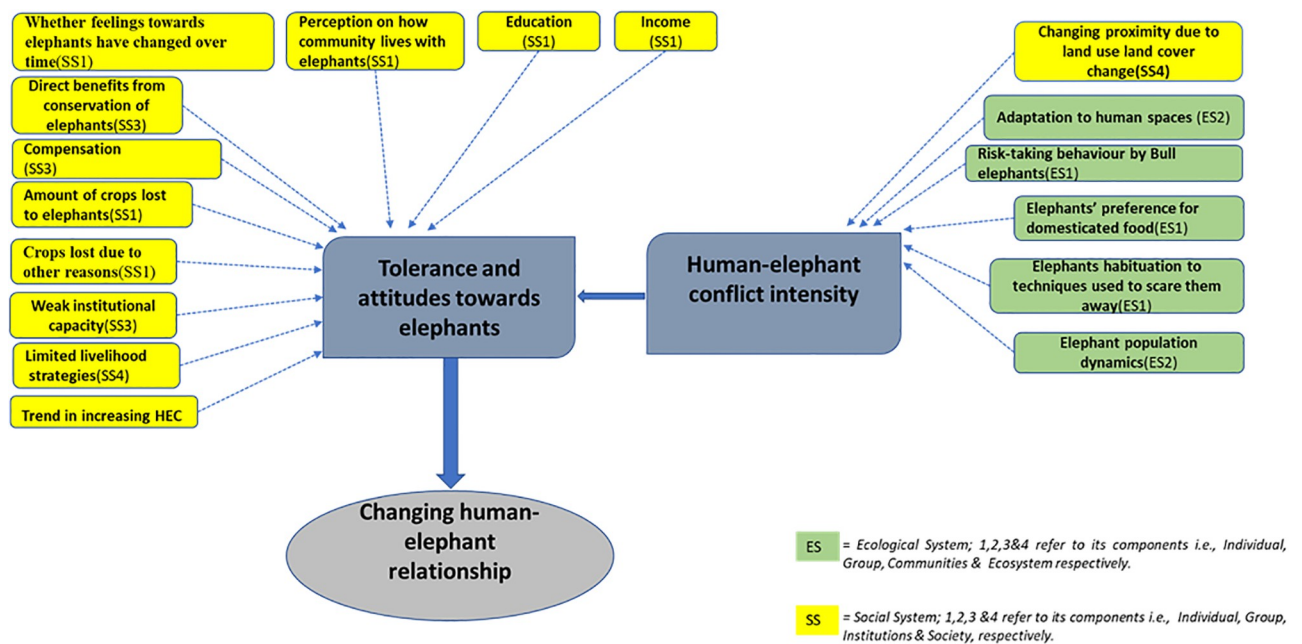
Whether feelings towards elephants have changed over time(SS1)

Perception on how community lives with elephants(SS1)

Education (SS1)

Income (SS1)

Direct benefits from conservation of elephants(SS3)

Compensation (SS3)

Amount of crops lost to elephants(SS1)

Crops lost due to other reasons(SS1)

Weak institutional capacity(SS3)

Limited livelihood strategies(SS4)

Trend in increasing HEC

Tolerance and attitudes towards elephants

Human-elephant conflict intensity

Changing proximity due to land use land cover change(SS4)

Adaptation to human spaces (ES2)

Risk-taking behaviour by Bull elephants(ES1)

Elephants' preference for domesticated food(ES1)

Elephants habituation to techniques used to scare them away(ES1)

Elephant population dynamics(ES2)

Changing human-elephant relationship

ES = Ecological System; 1,2,3&4 refer to its components i.e., Individual, Group, Communities & Ecosystem respectively.

SS = Social System; 1,2,3 &4 refer to its components i.e., Individual, Group, Institutions & Society, respectively.